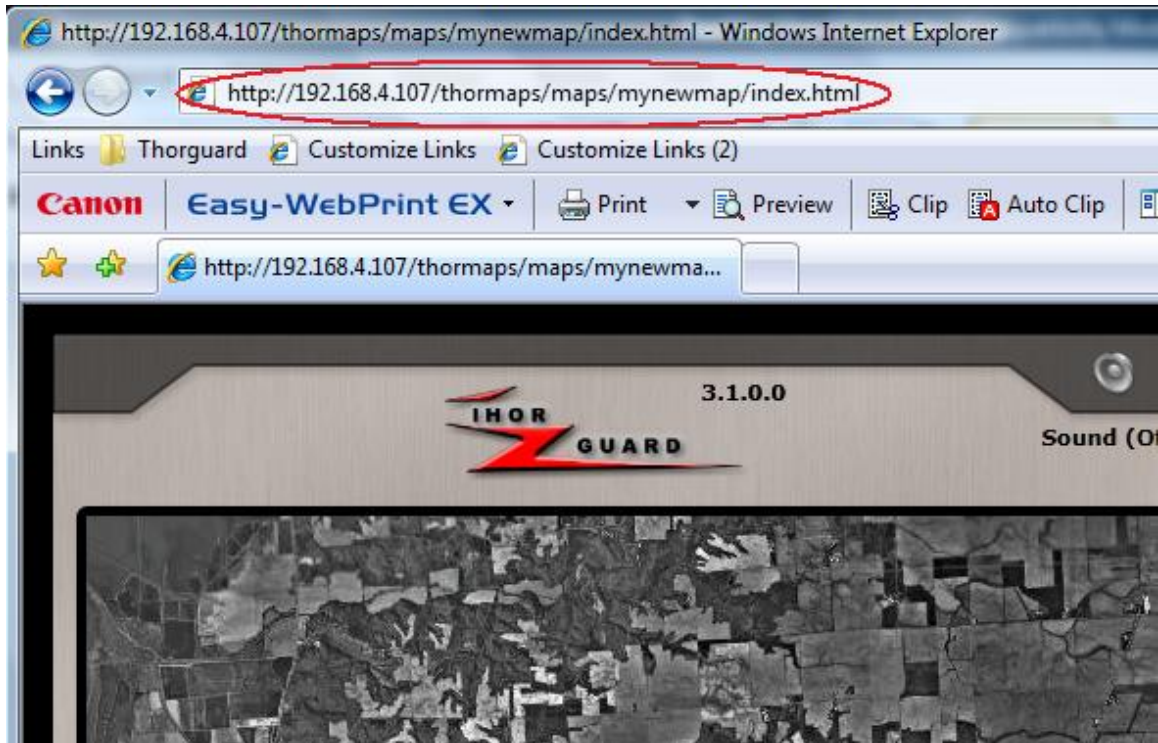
http://192.168.4.107/thormaps/maps/mynewmap/index.html - Windows Internet Explorer

http://192.168.4.107/thormaps/maps/mynewmap/index.html

Links Thorguard Customize Links Customize Links (2)

Canon Easy-WebPrint EX Print Preview Clip Auto Clip

http://192.168.4.107/thormaps/maps/mynewma...

IHOR GUARD

3.1.0.0

Sound (O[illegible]